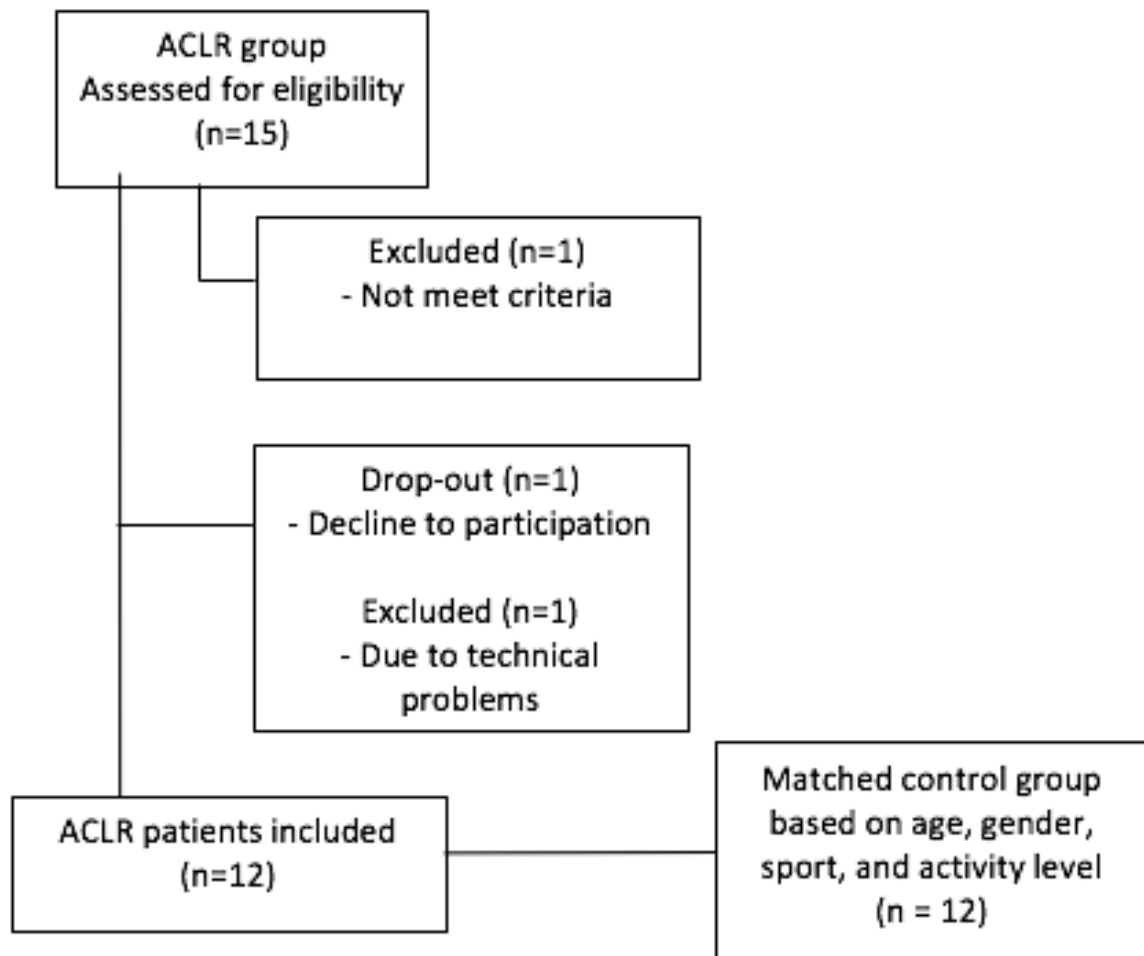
ACLR group
Assessed for eligibility
(n=15)

Excluded (n=1)
- Not meet criteria

Drop-out (n=1)
- Decline to participation

Excluded (n=1)
- Due to technical problems

ACLR patients included
(n=12)

Matched control group based on age, gender, sport, and activity level
(n = 12)